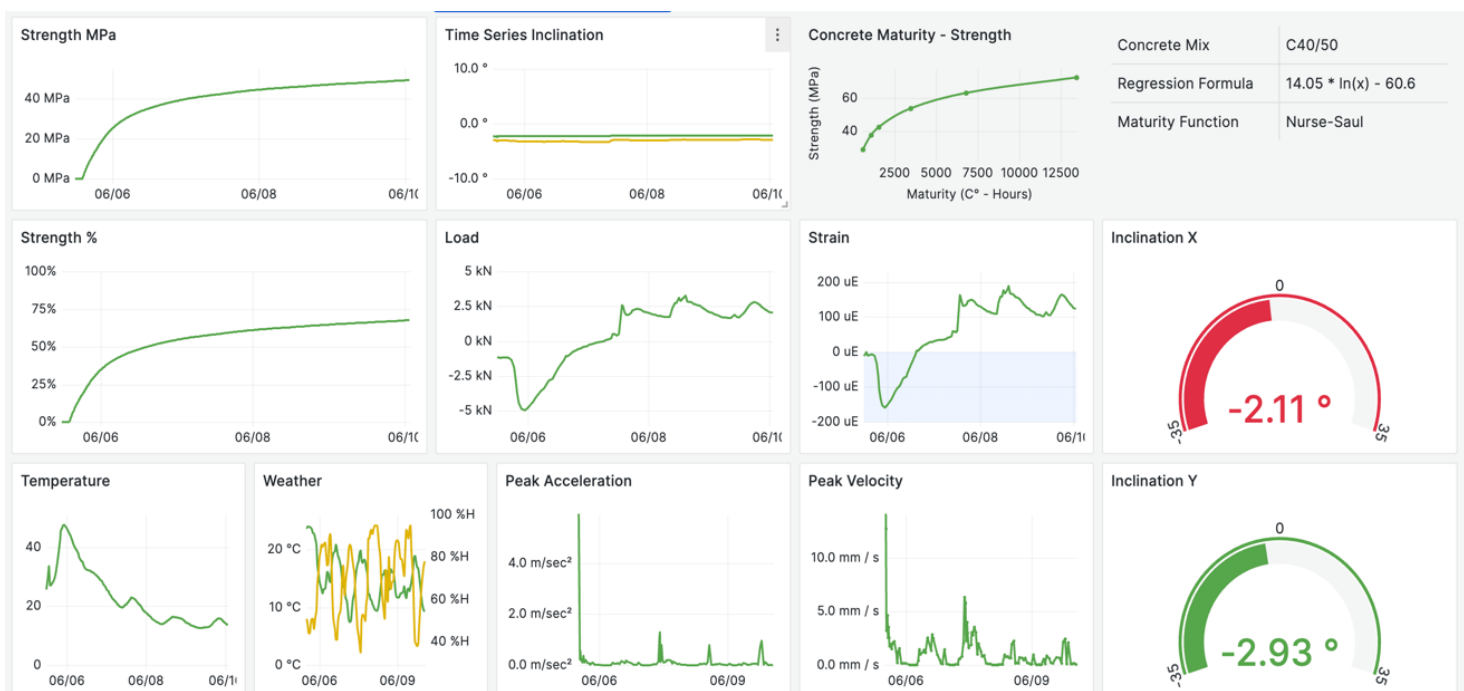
Strength MPa

40 MPa
20 MPa
0 MPa
06/06
06/08
06/10

Time Series Inclination

10.0 °
0.0 °
-10.0 °
06/06
06/08
06/10

Concrete Maturity - Strength

Strength (MPa)
60
40
2500
5000
7500
10000
12500
Maturity (C° - Hours)

| Concrete Mix | C40/50 |
|---|---|
| Regression Formula | 14.05 * ln(x) - 60.6 |
| Maturity Function | Nurse-Saul |

Strength %

100%
75%
50%
25%
0%
06/06
06/08
06/10

Load

5 kN
2.5 kN
0 kN
-2.5 kN
-5 kN
06/06
06/08
06/10

Strain

200 uE
100 uE
0 uE
-100 uE
-200 uE
06/06
06/08
06/10

Inclination X

0
-35
35
-2.11 °

Temperature

40
20
0
06/06
06/08
06/10

Weather

20 °C
10 °C
0 °C
100 %H
80 %H
60 %H
40 %H
06/06
06/09

Peak Acceleration

4.0 m/sec²
2.0 m/sec²
0.0 m/sec²
06/06
06/09

Peak Velocity

10.0 mm / s
5.0 mm / s
0.0 mm / s
06/06
06/09

Inclination Y

0
-35
35
-2.93 °